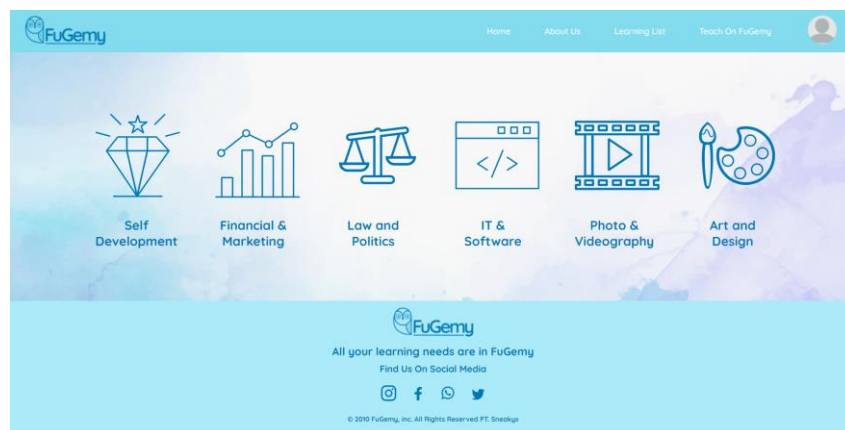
FuGemy

Home About Us Learning List Teach On FuGemy

Self Development

Financial & Marketing

Law and Politics

</>

IT & Software

Photo & Videography

Art and Design

FuGemy

All your learning needs are in FuGemy

Find Us On Social Media

© 2010 FuGemy, inc. All Rights Reserved PT. Sneakys